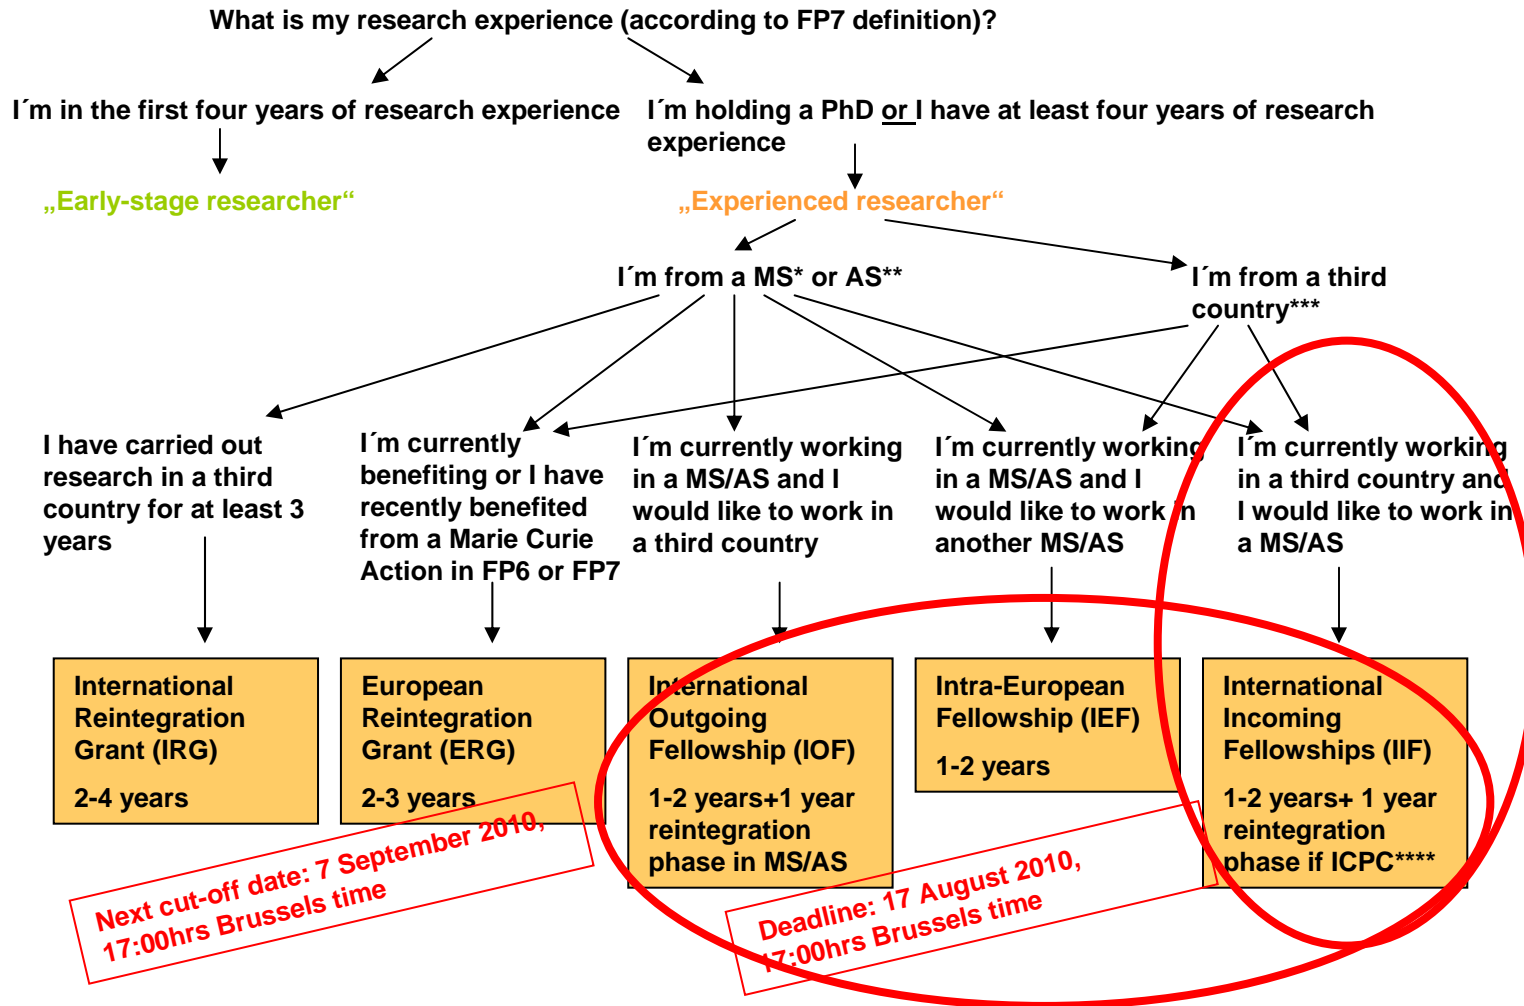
What is my research experience (according to FP7 definition)?

I´m in the first four years of research experience

„Early-stage researcher“

I´m holding a PhD or I have at least four years of research experience

„Experienced researcher“

I´m from a MS* or AS**

I´m from a third country***

I have carried out research in a third country for at least 3 years

I´m currently benefiting or I have recently benefited from a Marie Curie Action in FP6 or FP7

I´m currently working in a MS/AS and I would like to work in a third country

I´m currently working in a MS/AS and I would like to work in another MS/AS

I´m currently working in a third country and I would like to work in a MS/AS

International Reintegration Grant (IRG)

2-4 years

European Reintegration Grant (ERG)

2-3 years

International Outgoing Fellowship (IOF)

1-2 years+1 year reintegration phase in MS/AS

Intra-European Fellowship (IEF)

1-2 years

International Incoming Fellowships (IIF)

1-2 years+ 1 year reintegration phase if ICPC****

Next cut-off date: 7 September 2010, 17:00hrs Brussels time

Deadline: 17 August 2010, 17:00hrs Brussels time